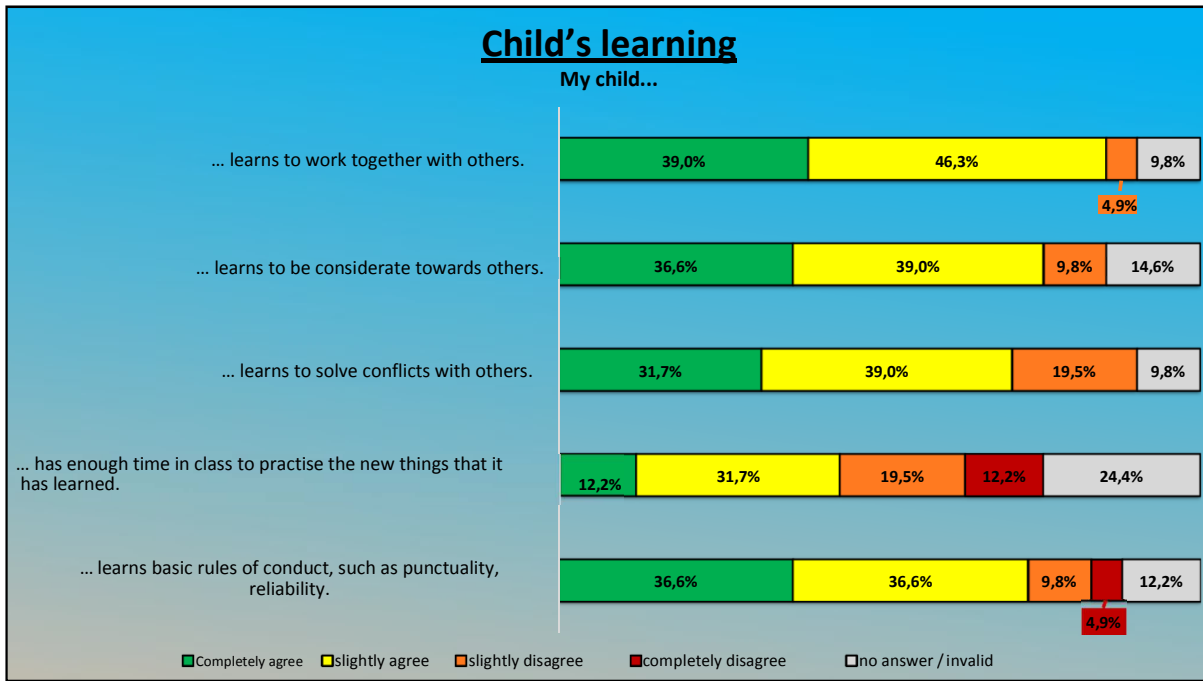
Child's learning

My child...

| | Completely agree | slightly agree | slightly disagree | completely disagree | no answer / invalid |
|---|---|---|---|---|---|
| … learns to work together with others. | 39,0% | 46,3% | 4,9% | | 9,8% |
| … learns to be considerate towards others. | 36,6% | 39,0% | 9,8% | | 14,6% |
| … learns to solve conflicts with others. | 31,7% | 39,0% | 19,5% | | 9,8% |
| … has enough time in class to practise the new things that it has learned. | 12,2% | 31,7% | 19,5% | 12,2% | 24,4% |
| … learns basic rules of conduct, such as punctuality, reliability. | 36,6% | 36,6% | 9,8% | 4,9% | 12,2% |

Completely agree slightly agree slightly disagree completely disagree no answer / invalid